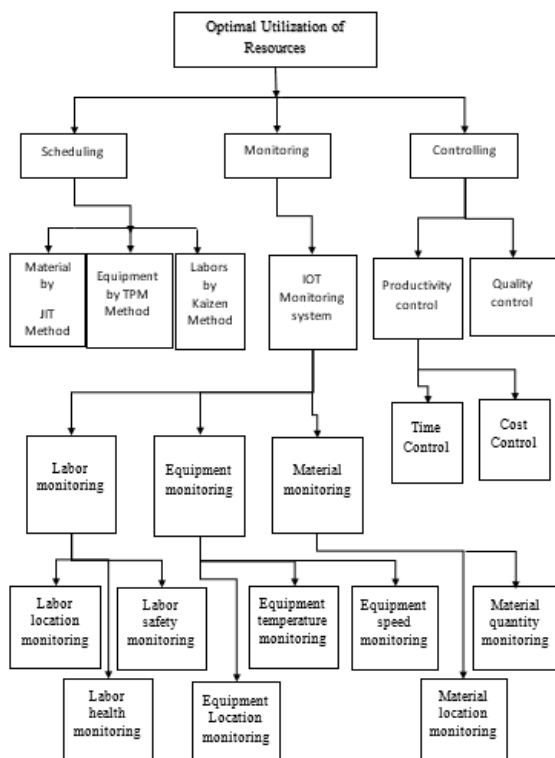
Optimal Utilization of Resources

Scheduling

Monitoring

Controlling

Material by JIT Method

Equipment by TPM Method

Labors by Kaizen Method

IOT Monitoring system

Productivity control

Quality control

Time Control

Cost Control

Labor monitoring

Equipment monitoring

Material monitoring

Labor location monitoring

Labor safety monitoring

Equipment temperature monitoring

Equipment speed monitoring

Material quantity monitoring

Labor health monitoring

Equipment Location monitoring

Material location monitoring